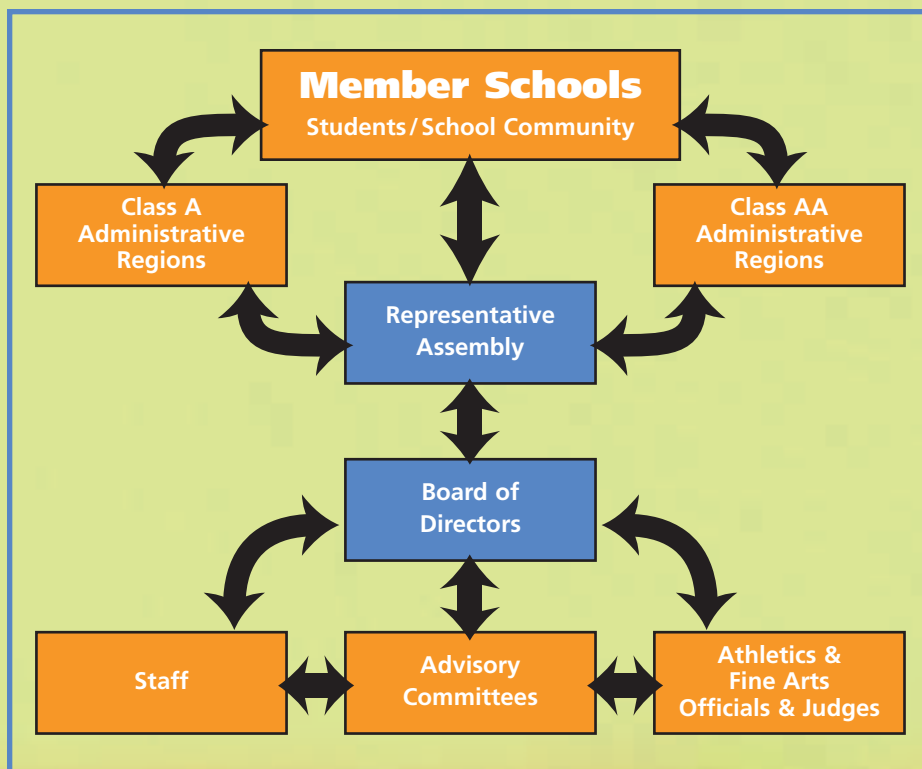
Member Schools
Students/School Community

Class A Administrative Regions

Class AA Administrative Regions

Representative Assembly

Board of Directors

Staff

Advisory Committees

Athletics & Fine Arts Officials & Judges